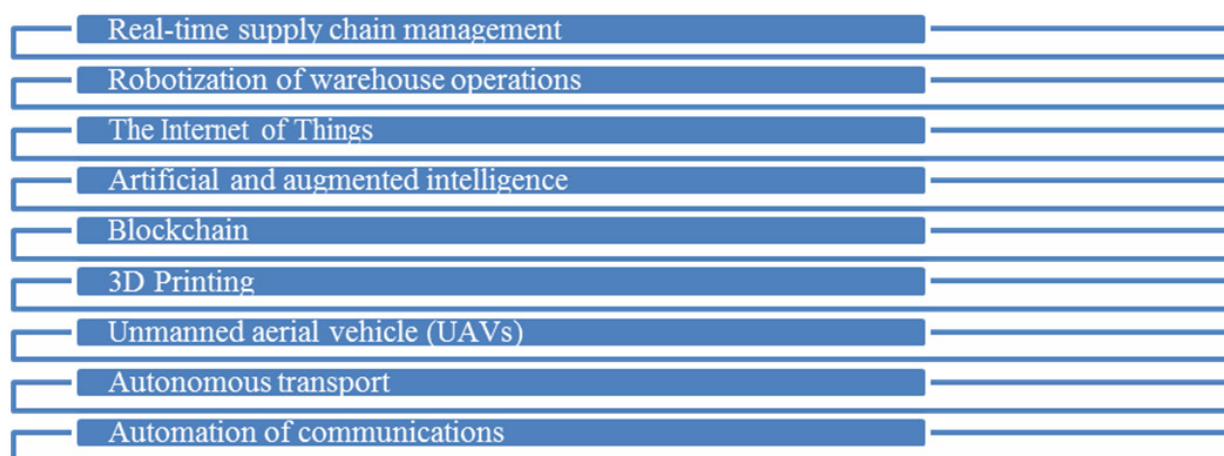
Real-time supply chain management

Robotization of warehouse operations

The Internet of Things

Artificial and augmented intelligence

Blockchain

3D Printing

Unmanned aerial vehicle (UAVs)

Autonomous transport

Automation of communications